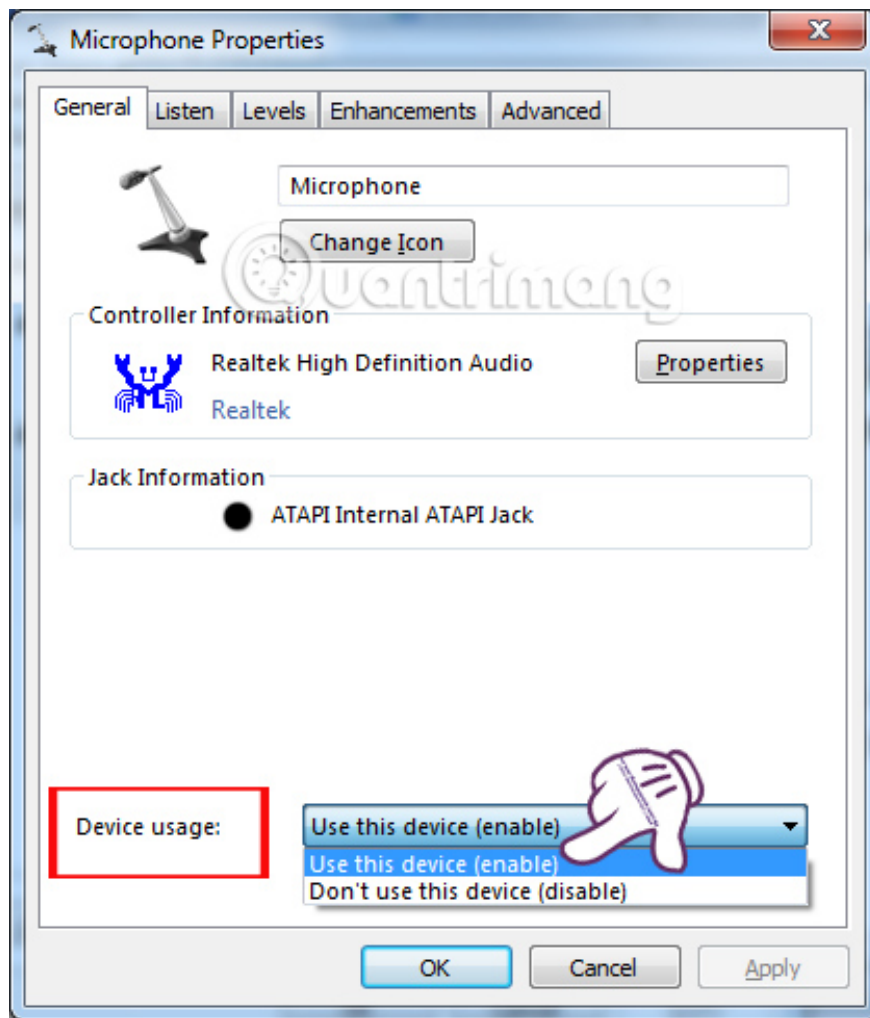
Microphone Properties

General | Listen | Levels | Enhancements | Advanced

Microphone

Change Icon

Quantrimang

Controller Information

Realtek High Definition Audio

Properties

Realtek

Jack Information

ATAPI Internal ATAPI Jack

Device usage:

Use this device (enable)

Use this device (enable)
Don't use this device (disable)

OK
Cancel
Apply